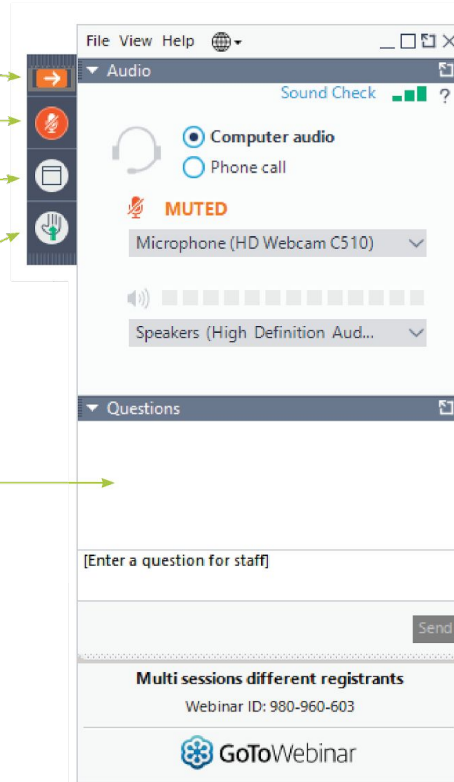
File View Help

Audio

Sound Check

?

Computer audio

Phone call

MUTED

Microphone (HD Webcam C510)

Speakers (High Definition Aud...

Questions

[Enter a question for staff]

Send

Multi sessions different registrants

Webinar ID: 980-960-603

GoToWebinar